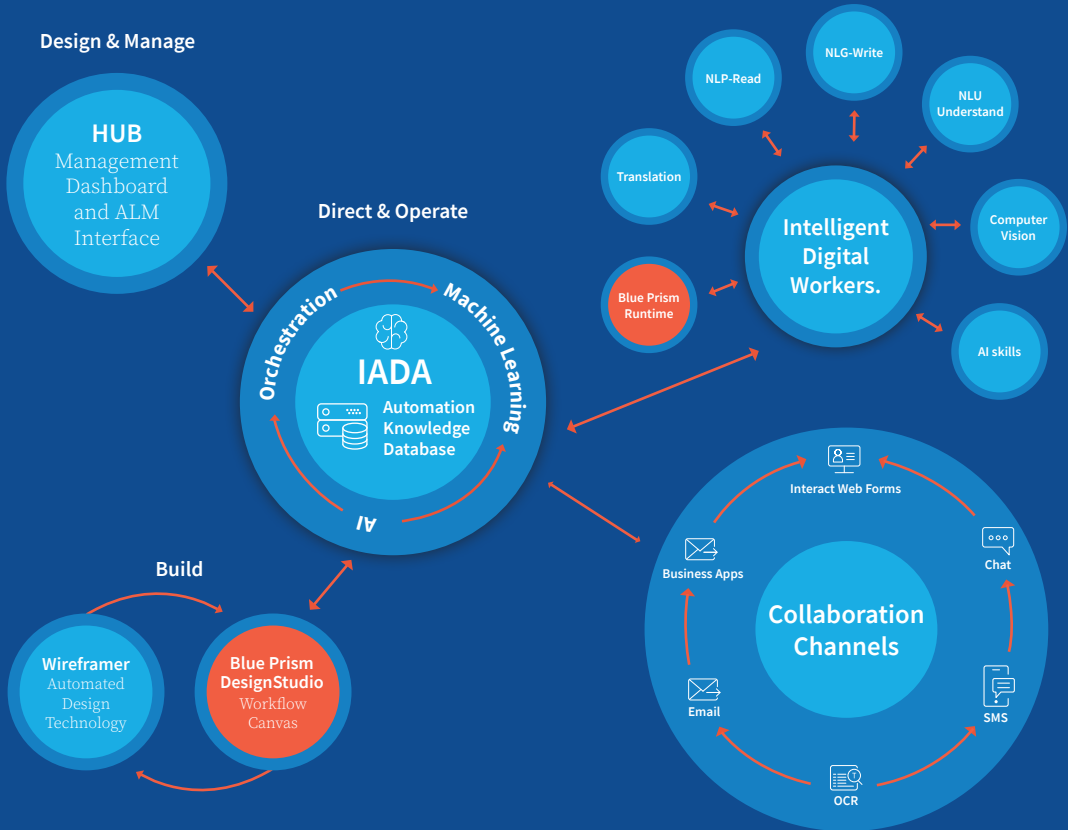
Design & Manage

HUB
Management Dashboard and ALM Interface

Direct & Operate

Orchestration
Machine Learning
AI

IADA
Automation Knowledge Database

NLP-Read
NLG-Write
NLU Understand
Translation
Computer Vision
Blue Prism Runtime
AI skills

Intelligent Digital Workers.

Build

Wireframer
Automated Design Technology

Blue Prism DesignStudio
Workflow Canvas

Interact Web Forms
Business Apps
Chat
Collaboration Channels
Email
SMS
OCR